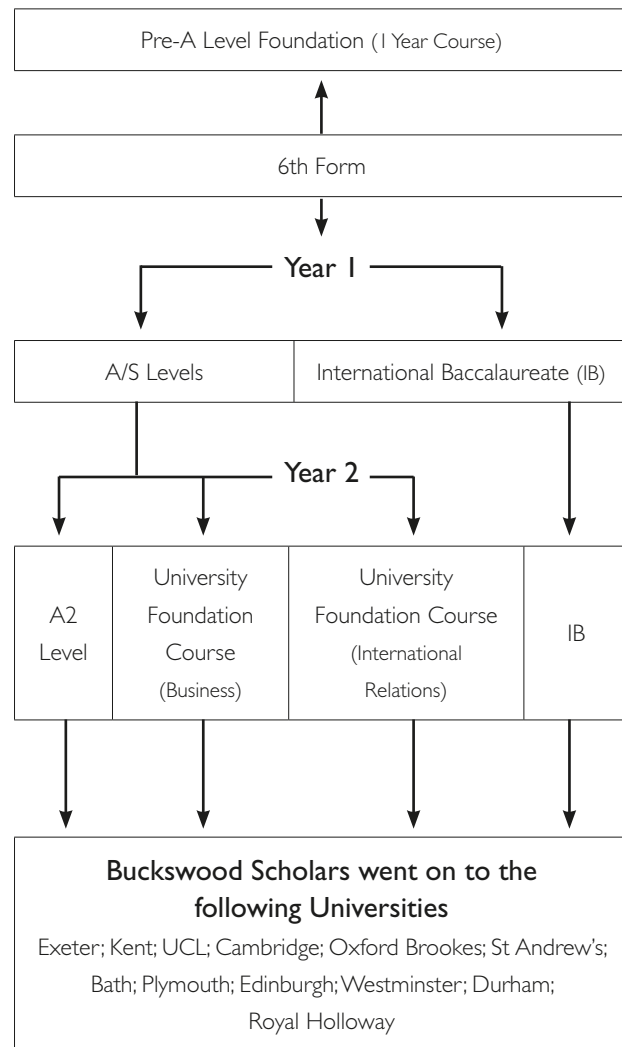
Pre-A Level Foundation (1 Year Course)

6th Form

Year 1

A/S Levels

International Baccalaureate (IB)

Year 2

A2 Level

University Foundation Course (Business)

University Foundation Course (International Relations)

IB

Buckswood Scholars went on to the following Universities

Exeter; Kent; UCL; Cambridge; Oxford Brookes; St Andrew's; Bath; Plymouth; Edinburgh; Westminster; Durham; Royal Holloway